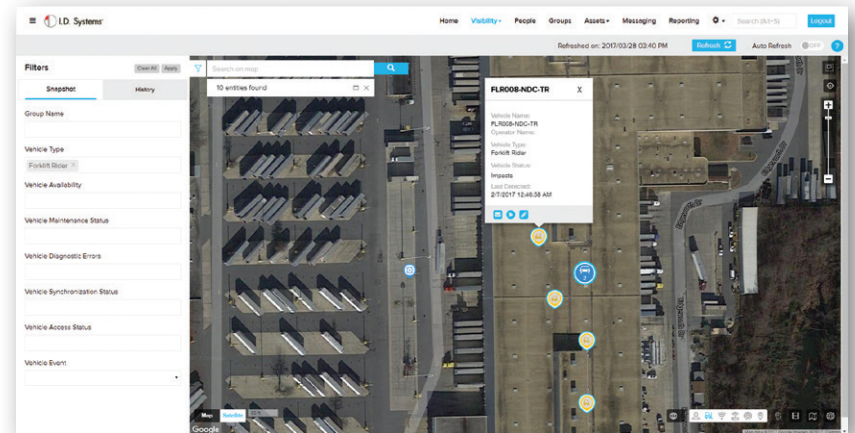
I.D. Systems

Home Visibility People Groups Assets Messaging Reporting Search (Alt+S) Logout

Refreshed on: 2017/03/28 03:40 PM Refresh Auto Refresh OFF

Filters Clear All Apply

Snapshot History

Group Name

Vehicle Type

Forklift Rider ×

Vehicle Availability

Vehicle Maintenance Status

Vehicle Diagnostic Errors

Vehicle Synchronization Status

Vehicle Access Status

Vehicle Event

Search on map

10 entities found

FLR008-NDC-TR X

Vehicle Name:
FLR008-NDC-TR
Operator Name:

Vehicle Type:
Forklift Rider

Vehicle Status:
Impacts

Last Detected:
2/7/2017 12:46:38 AM

Map Satellite

Google